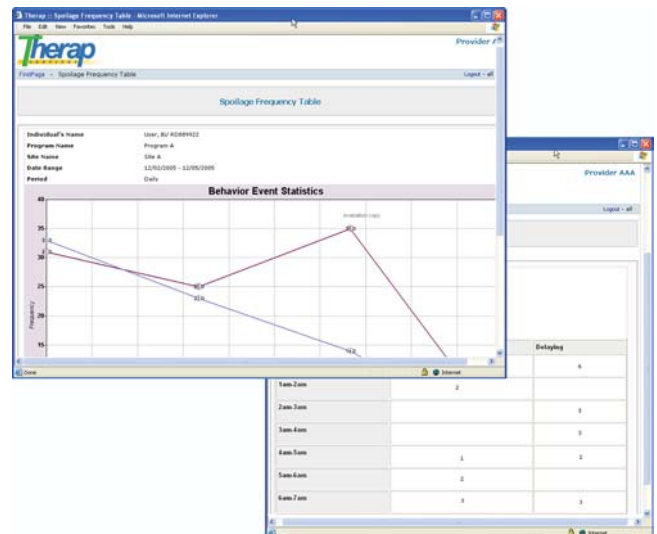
Therap :: Spoilage Frequency Table - Microsoft Internet Explorer

File Edit View Favorites Tools Help

Therap

Provider

FirstPage » Spoilage Frequency Table

Logout - all

Spoilage Frequency Table

| | |
|---|---|
| Individual's Name | User, B/ RD889922 |
| Program Name | Program A |
| Site Name | Site A |
| Date Range | 12/02/2005 - 12/05/2005 |
| Period | Daily |

Behavior Event Statistics

40
35
30
25
20
15

Frequency

Done

Internet

Provider AAA

Logout - all

| | | Delaying |
|---|---|---|
| | | 6 |
| 1am-2am | 2 | |
| 2am-3am | | 3 |
| 3am-4am | | 3 |
| 4am-5am | 1 | 2 |
| 5am-6am | 2 | |
| 6am-7am | 3 | 3 |

Internet